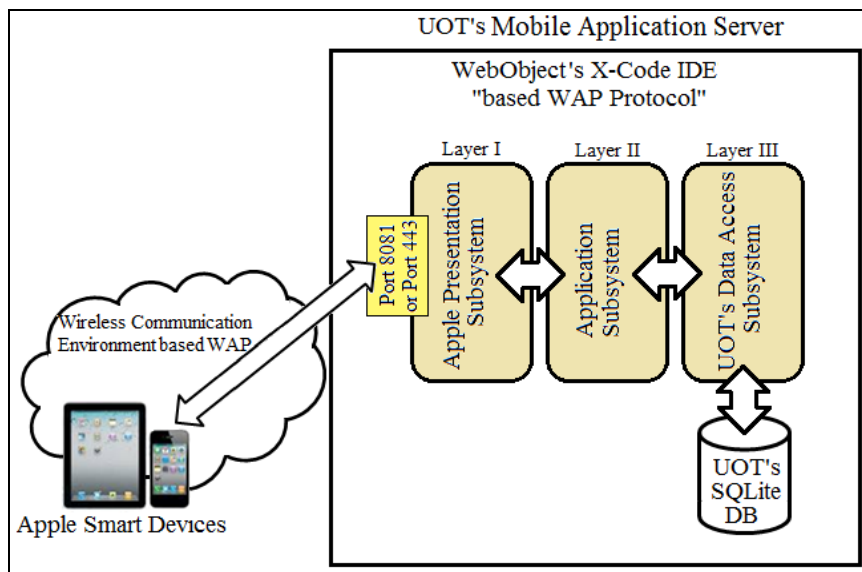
UOT's Mobile Application Server

WebObject's X-Code IDE "based WAP Protocol"

Layer I

Layer II

Layer III

Port 8081 or Port 443

Apple Presentation Subsystem

Application Subsystem

UOT's Data Access Subsystem

Wireless Communication Environment based WAP

UOT's SQLite DB

Apple Smart Devices